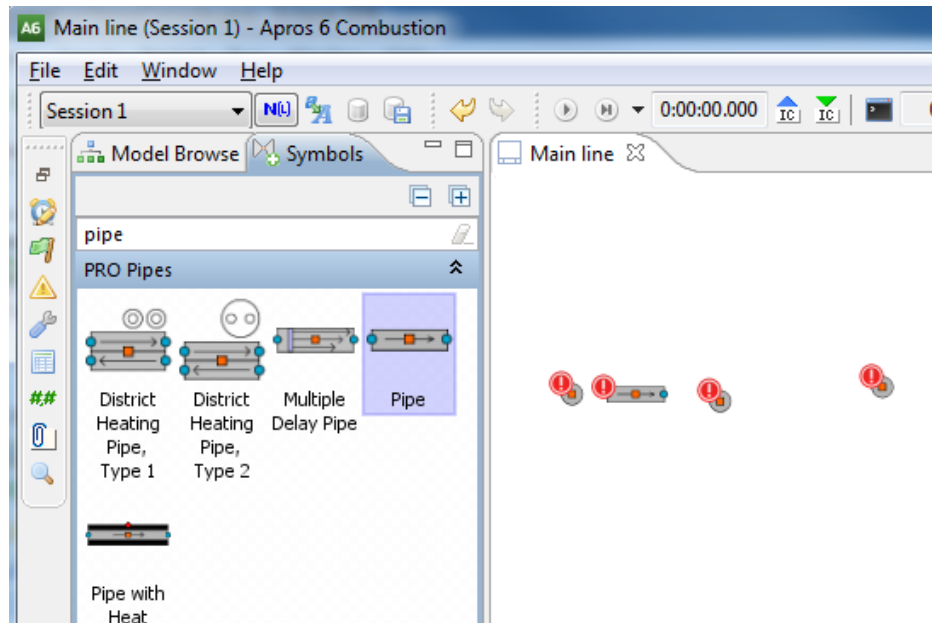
A6 Main line (Session 1) - Apros 6 Combustion

File Edit Window Help

Session 1

N(L)

0:00:00.000

IC IC

Model Browse Symbols

Main line

pipe

PRO Pipes

District Heating Pipe, Type 1

District Heating Pipe, Type 2

Multiple Delay Pipe

Pipe

Pipe with Heat